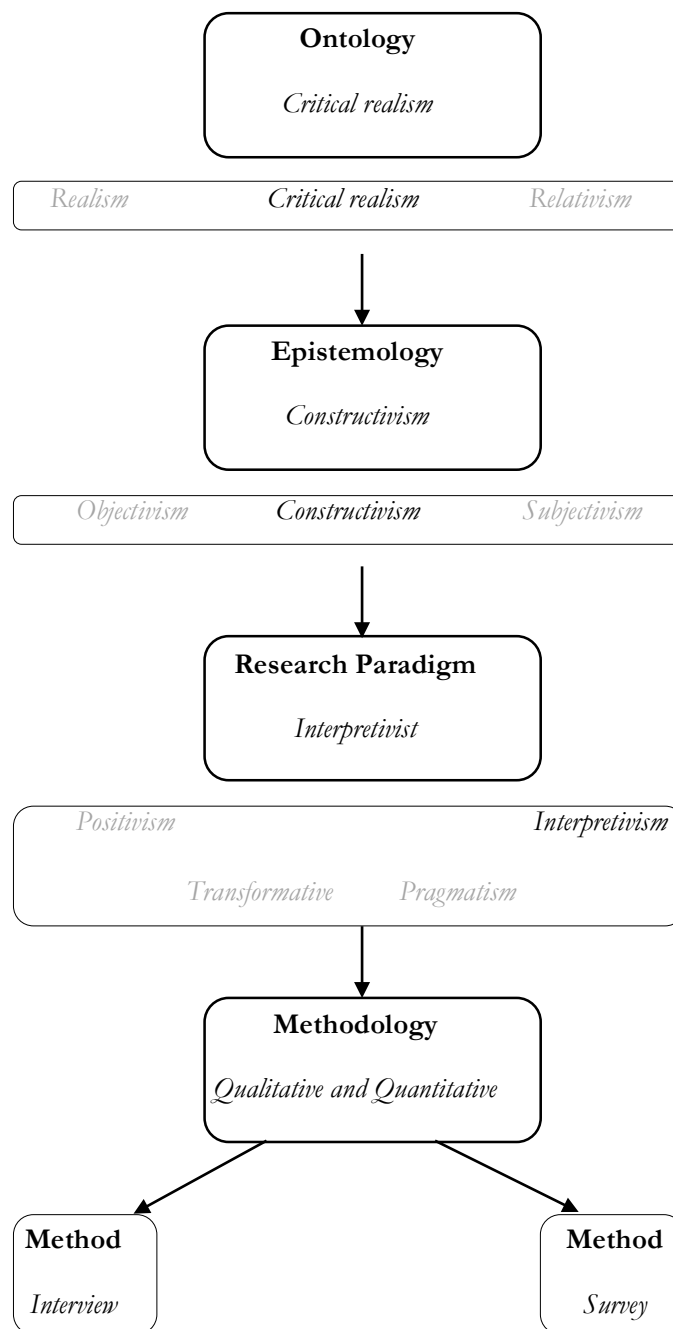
Ontology

Critical realism

Realism Critical realism Relativism

Epistemology

Constructivism

Objectivism Constructivism Subjectivism

Research Paradigm

Interpretivist

Positivism Interpretivism

Transformative Pragmatism

Methodology

Qualitative and Quantitative

Method

Interview

Method

Survey